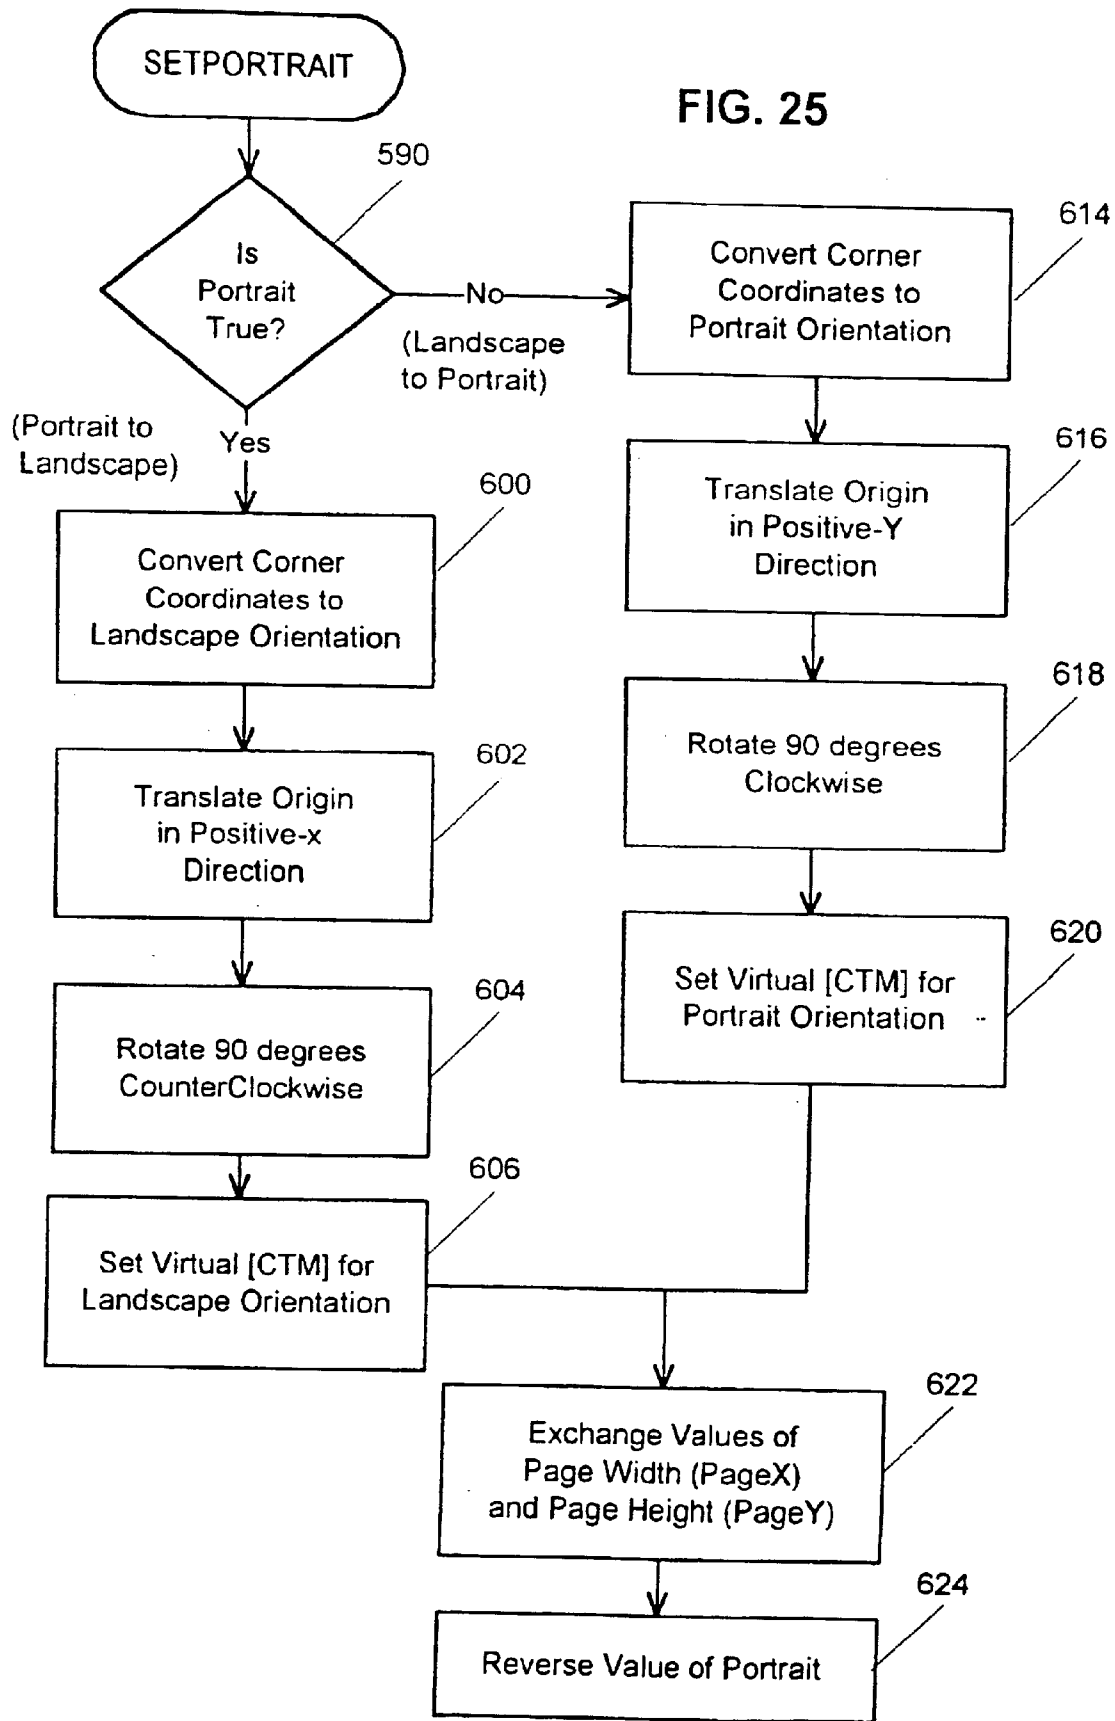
SETPORTRAIT

FIG. 25

590

Is Portrait True?

No

(Landscape to Portrait)

(Portrait to Landscape)

Yes

614

Convert Corner Coordinates to Portrait Orientation

616

Translate Origin in Positive-Y Direction

618

Rotate 90 degrees Clockwise

620

Set Virtual [CTM] for Portrait Orientation

600

Convert Corner Coordinates to Landscape Orientation

602

Translate Origin in Positive-x Direction

604

Rotate 90 degrees CounterClockwise

606

Set Virtual [CTM] for Landscape Orientation

622

Exchange Values of Page Width (PageX) and Page Height (PageY)

624

Reverse Value of Portrait